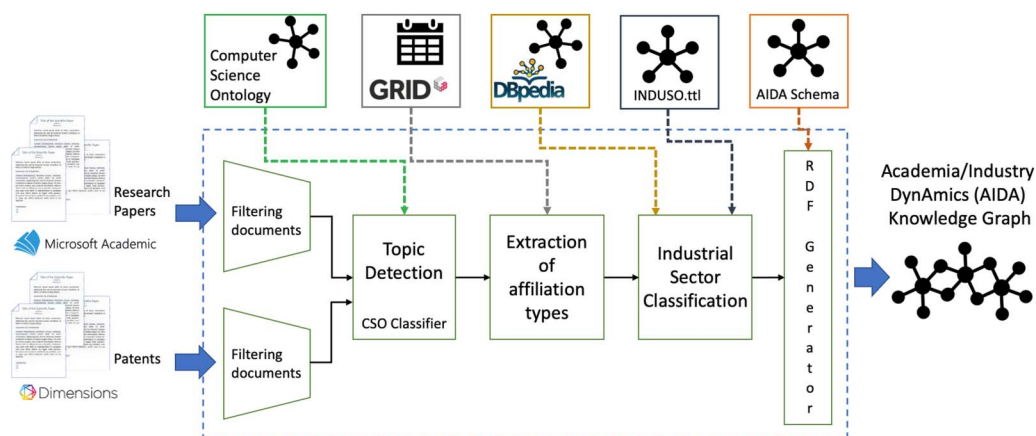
Computer Science Ontology

GRID

DBpedia

INDUSO.ttl

AIDA Schema

Research Papers

Microsoft Academic

Patents

Dimensions

Filtering documents

Filtering documents

Topic Detection

CSO Classifier

Extraction of affiliation types

Industrial Sector Classification

R D F G e n e r a t o r

Academia/Industry DynAmics (AIDA) Knowledge Graph